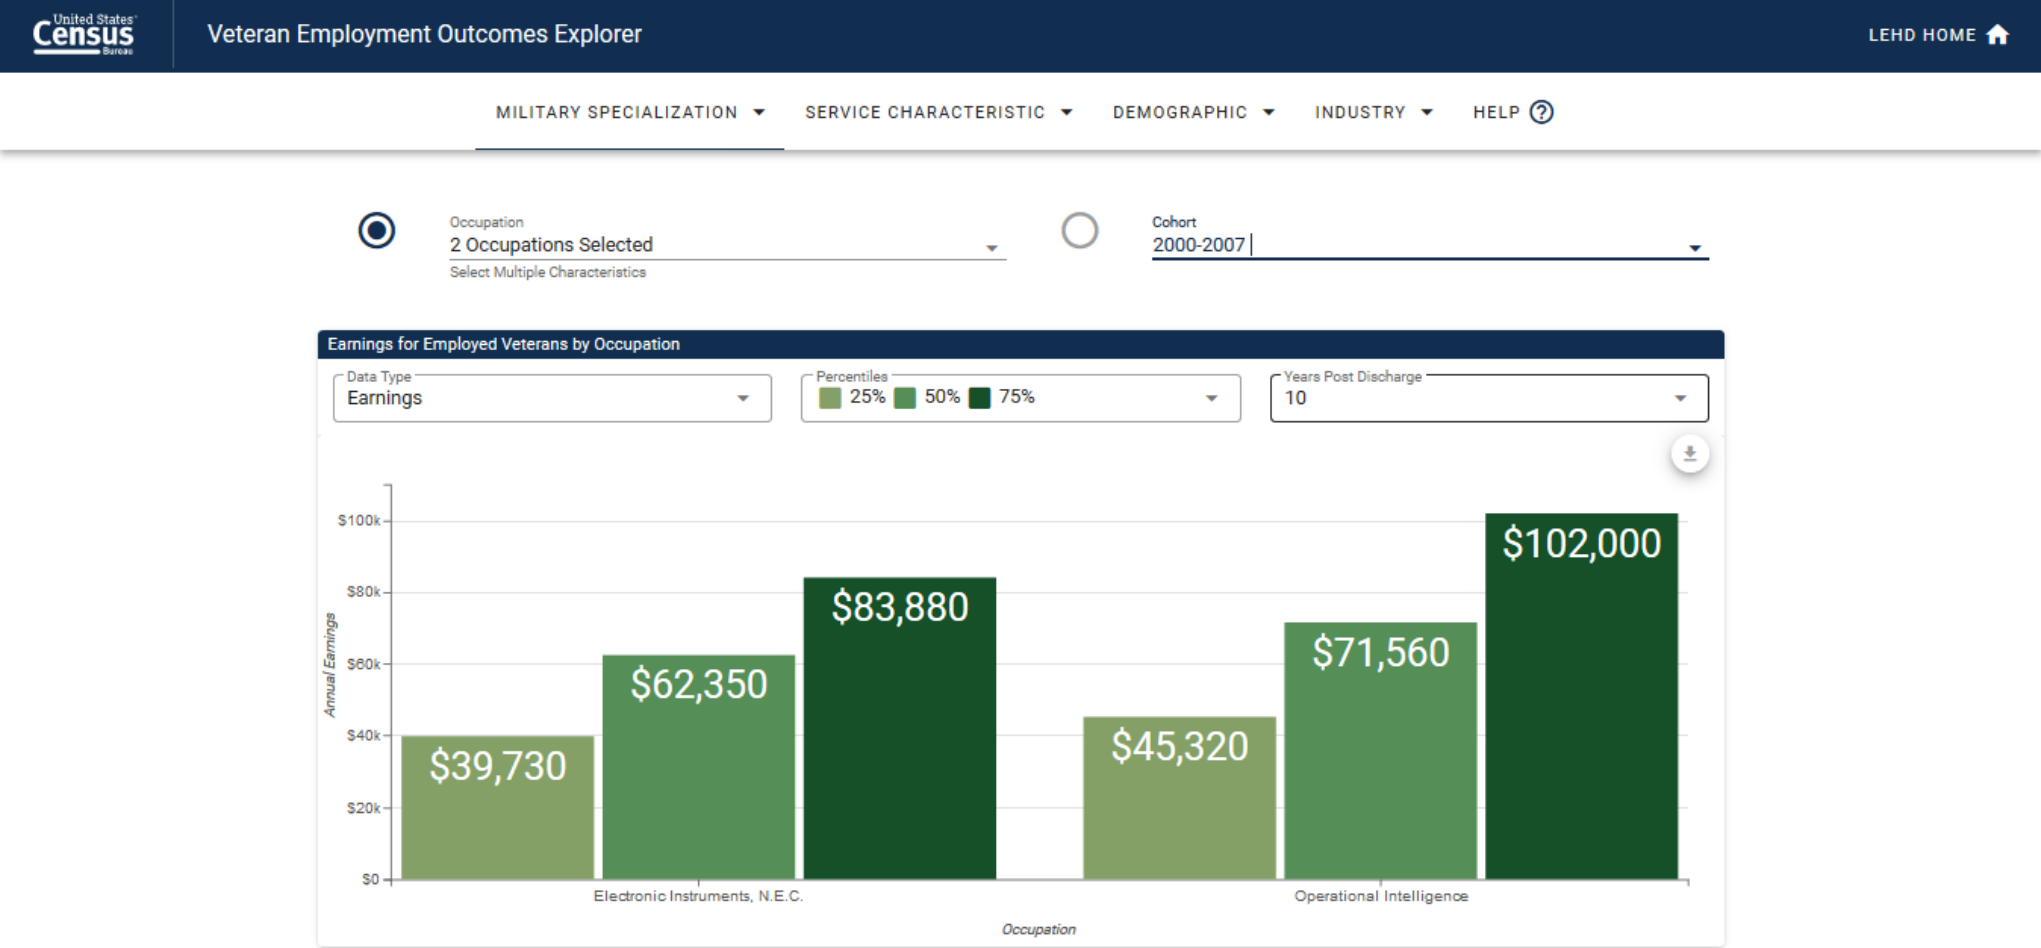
United States Census Bureau

Veteran Employment Outcomes Explorer

LEHD HOME

MILITARY SPECIALIZATION SERVICE CHARACTERISTIC DEMOGRAPHIC INDUSTRY HELP ?

Occupation
2 Occupations Selected
Select Multiple Characteristics

Cohort
2000-2007

Earnings for Employed Veterans by Occupation

Data Type
Earnings

Percentiles
25% 50% 75%

Years Post Discharge
10

$100k
$80k
$60k
$40k
$20k
$0

Annual Earnings

$39,730
$62,350
$83,880
$45,320
$71,560
$102,000

Electronic Instruments, N.E.C.
Operational Intelligence

Occupation